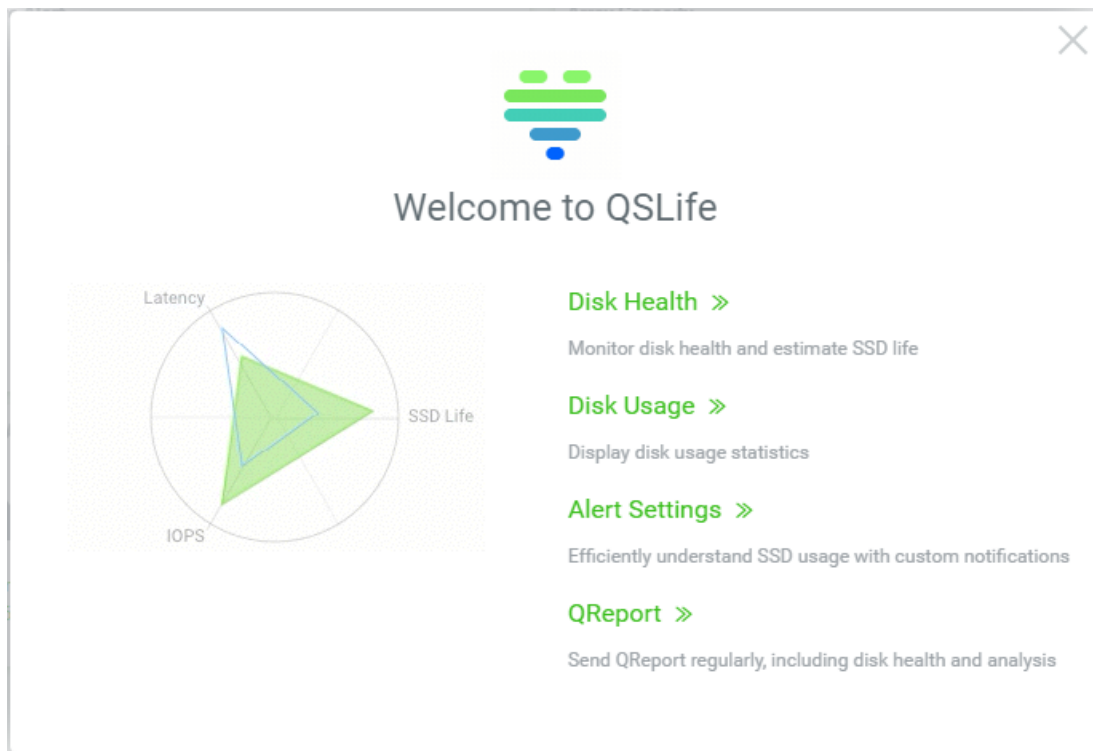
Welcome to QSLife

Latency

SSD Life

IOPS

Disk Health »

Monitor disk health and estimate SSD life

Disk Usage »

Display disk usage statistics

Alert Settings »

Efficiently understand SSD usage with custom notifications

QReport »

Send QReport regularly, including disk health and analysis